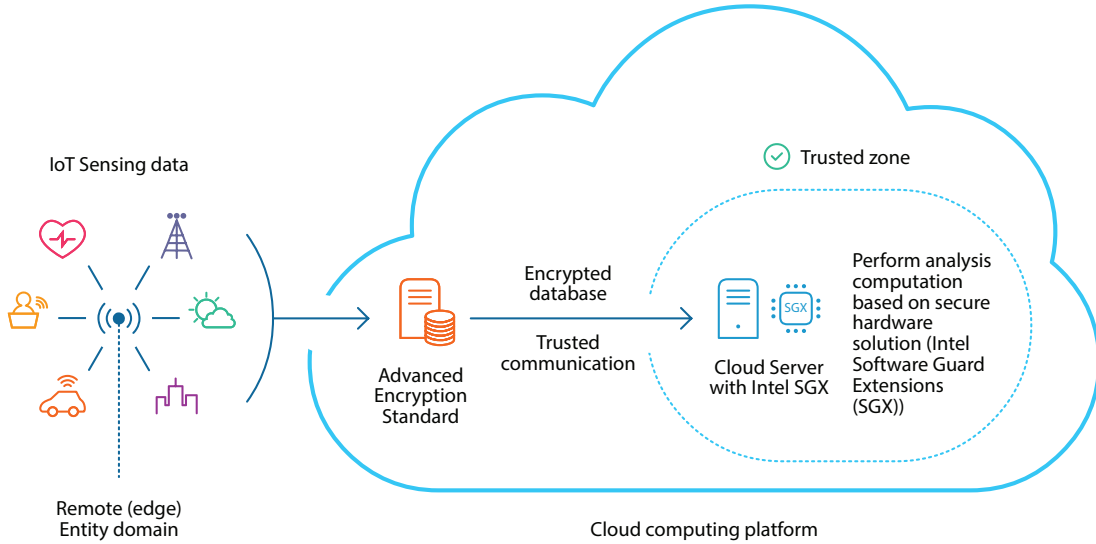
IoT Sensing data

Trusted zone

Encrypted database

Trusted communication

Advanced Encryption Standard

SGX

Cloud Server with Intel SGX

Perform analysis computation based on secure hardware solution (Intel Software Guard Extensions (SGX))

Remote (edge) Entity domain

Cloud computing platform